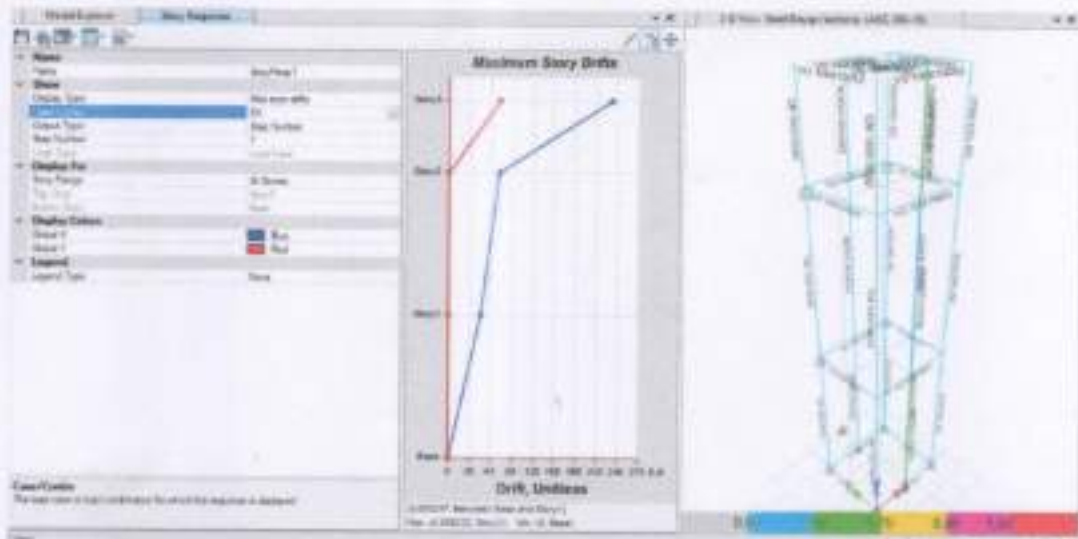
Model Explorer | Story Response

Name
Name | StoryResp1
Show
Display Type | Max story drifts
Case/Combo | EX
Output Type | Step Number
Step Number | 1
Display For
Story Range | All Stories
Top Story | Story3
Bottom Story | Base
Display Colors
Group 0 | Blue
Group 1 | Red
Legend
Legend Type | None

Case/Combo
The load case or load combination for which the response is displayed

Maximum Story Drifts

Story3
Story2
Story1
Base

0 | 30 | 60 | 90 | 120 | 150 | 180 | 210 | 240 | 270

Drift, Unitless

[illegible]

3-D View Steel Design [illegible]